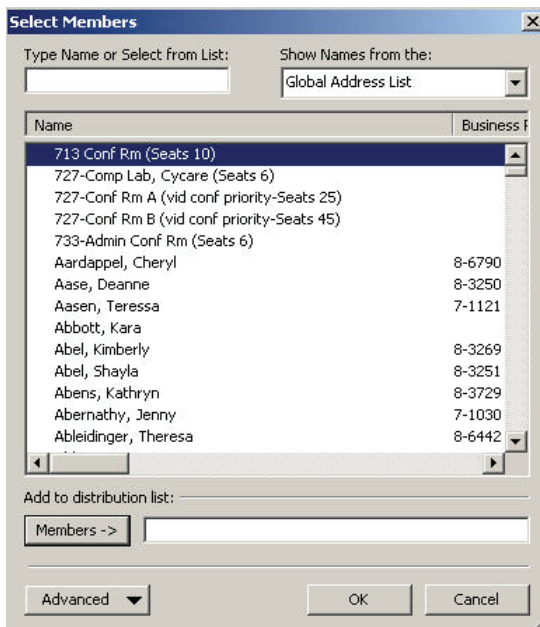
Select Members

Type Name or Select from List:

Show Names from the:

Global Address List

| Name | Business P |
|---|---|
| 713 Conf Rm (Seats 10) | |
| 727-Comp Lab, Cycare (Seats 6) | |
| 727-Conf Rm A (vid conf priority-Seats 25) | |
| 727-Conf Rm B (vid conf priority-Seats 45) | |
| 733-Admin Conf Rm (Seats 6) | |
| Aardappel, Cheryl | 8-6790 |
| Aase, Deanne | 8-3250 |
| Aasen, Teressa | 7-1121 |
| Abbott, Kara | |
| Abel, Kimberly | 8-3269 |
| Abel, Shayla | 8-3251 |
| Abens, Kathryn | 8-3729 |
| Abernathy, Jenny | 7-1030 |
| Ableidinger, Theresa | 8-6442 |

Add to distribution list:

Members ->

Advanced

OK

Cancel